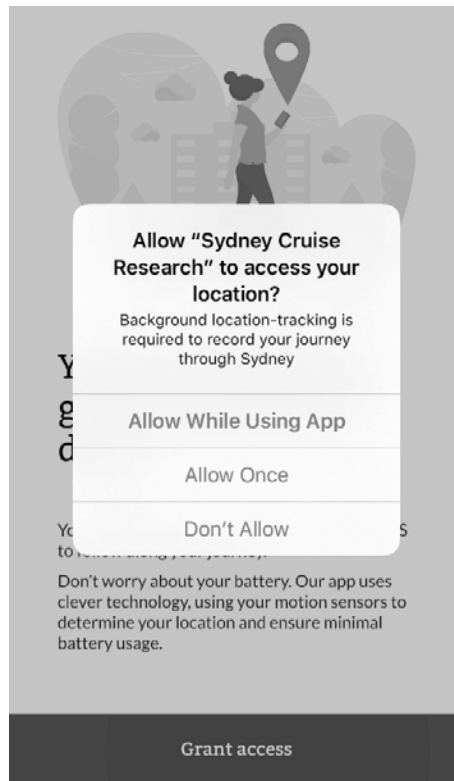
Allow "Sydney Cruise Research" to access your location?

Background location-tracking is required to record your journey through Sydney

Allow While Using App

Allow Once

Don't Allow

Y
g
d

Yo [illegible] S
to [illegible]

Don't worry about your battery. Our app uses clever technology, using your motion sensors to determine your location and ensure minimal battery usage.

Grant access